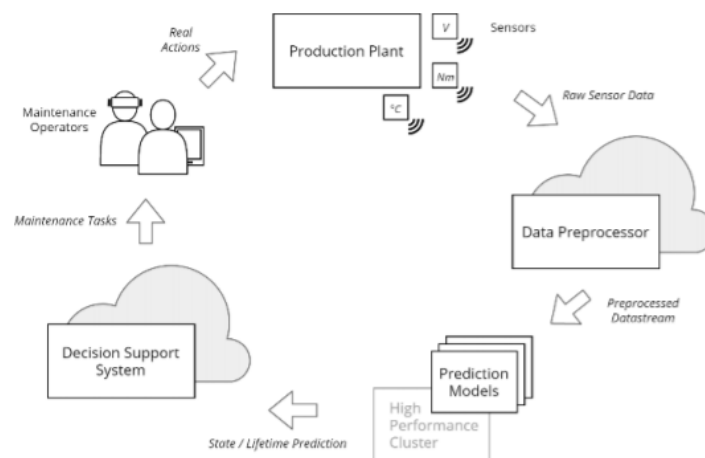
Real Actions

Production Plant

V

Sensors

Nm

°C

Maintenance Operators

Raw Sensor Data

Data Preprocessor

Maintenance Tasks

Preprocessed Datastream

Decision Support System

Prediction Models

High Performance Cluster

State / Lifetime Prediction